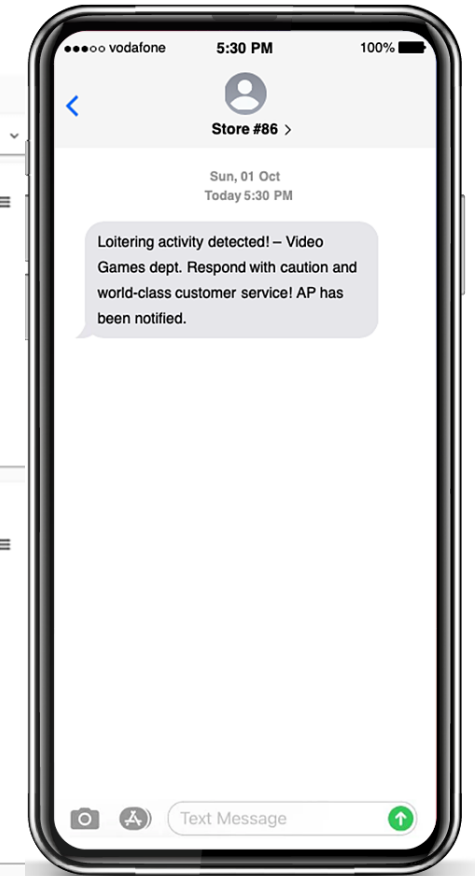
●●●○○ vodafone 5:30 PM 100%

Store #86 >

Sun, 01 Oct
Today 5:30 PM

Loitering activity detected! – Video Games dept. Respond with caution and world-class customer service! AP has been notified.

Text Message